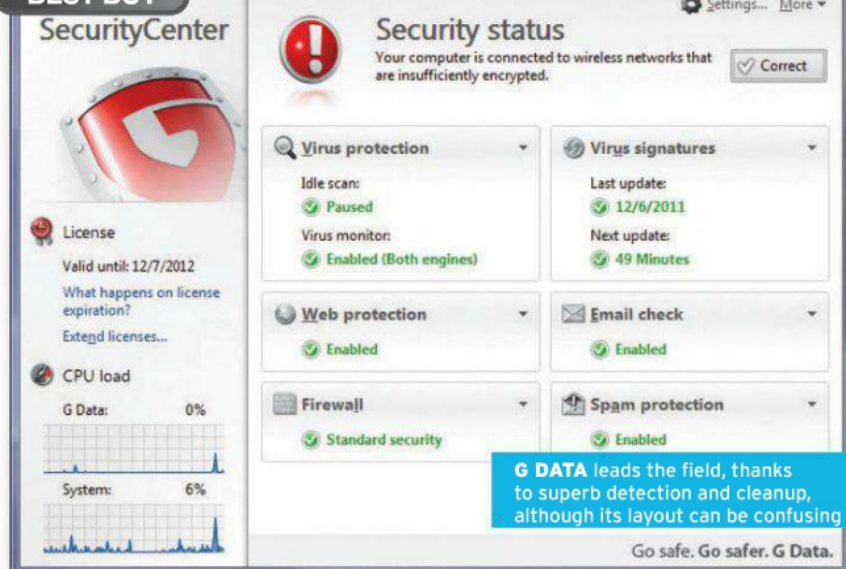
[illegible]

SecurityCenter

Settings... More

Security status

Your computer is connected to wireless networks that are insufficiently encrypted.

Correct

License

Valid until: 12/7/2012

What happens on license expiration?

Extend licenses...

CPU load

G Data: 0%

System: 6%

Virus protection

Idle scan:

Paused

Virus monitor:

Enabled (Both engines)

Virus signatures

Last update:

12/6/2011

Next update:

49 Minutes

Web protection

Enabled

Email check

Enabled

Firewall

Standard security

Spam protection

Enabled

G DATA leads the field, thanks to superb detection and cleanup, although its layout can be confusing

Go safe. Go safer. G Data.